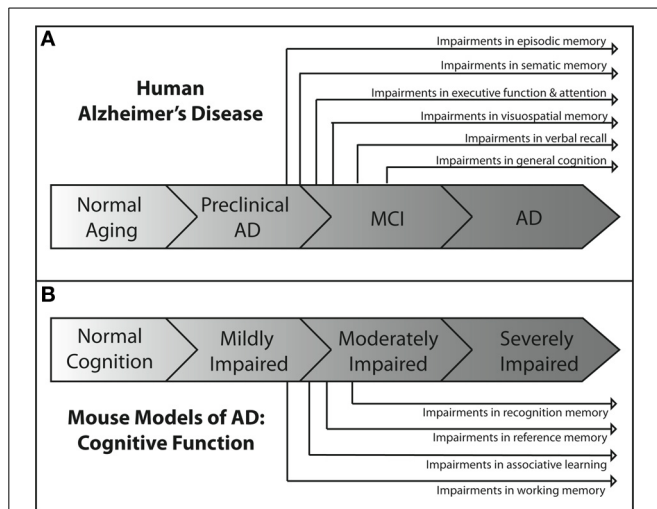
A

Human Alzheimer's Disease

Impairments in episodic memory
Impairments in sematic memory
Impairments in executive function & attention
Impairments in visuospatial memory
Impairments in verbal recall
Impairments in general cognition

Normal Aging
Preclinical AD
MCI
AD

B

Normal Cognition
Mildly Impaired
Moderately Impaired
Severely Impaired

Mouse Models of AD: Cognitive Function

Impairments in recognition memory
Impairments in reference memory
Impairments in associative learning
Impairments in working memory